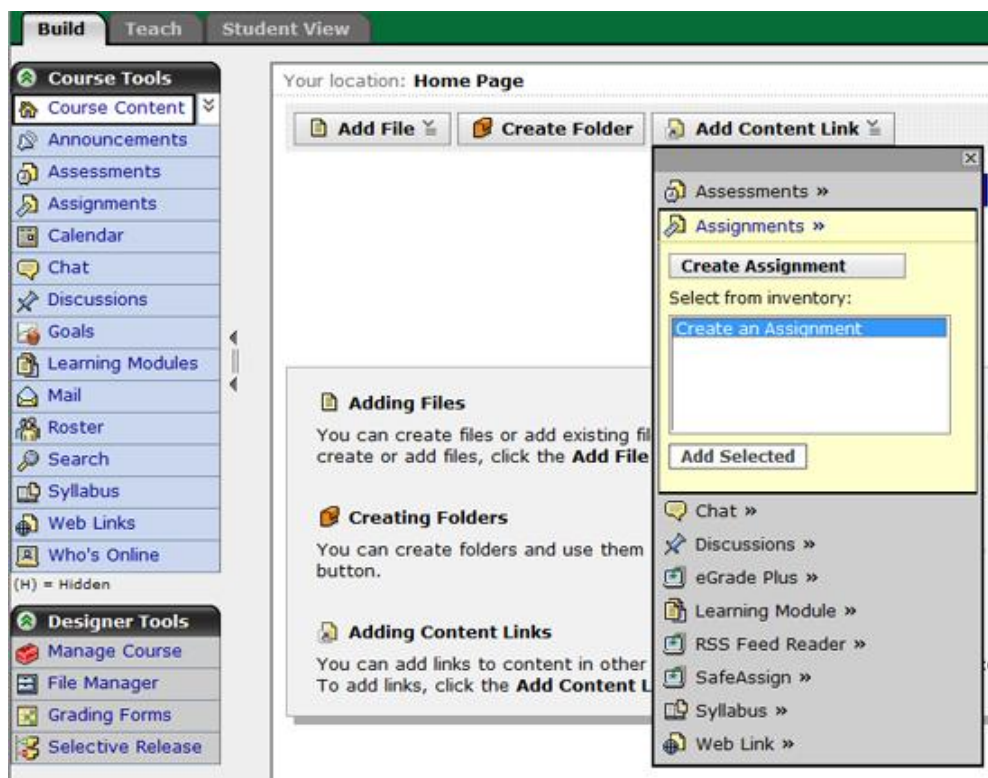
Build Teach Student View

Course Tools
Course Content
Announcements
Assessments
Assignments
Calendar
Chat
Discussions
Goals
Learning Modules
Mail
Roster
Search
Syllabus
Web Links
Who's Online
(H) = Hidden

Designer Tools
Manage Course
File Manager
Grading Forms
Selective Release

Your location: **Home Page**

Add File | Create Folder | Add Content Link

Adding Files
You can create files or add existing fil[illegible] create or add files, click the **Add File**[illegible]

Creating Folders
You can create folders and use them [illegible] button.

Adding Content Links
You can add links to content in other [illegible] To add links, click the **Add Content L**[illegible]

Assessments »
Assignments »
Create Assignment
Select from inventory:
Create an Assignment
Add Selected
Chat »
Discussions »
eGrade Plus »
Learning Module »
RSS Feed Reader »
SafeAssign »
Syllabus »
Web Link »